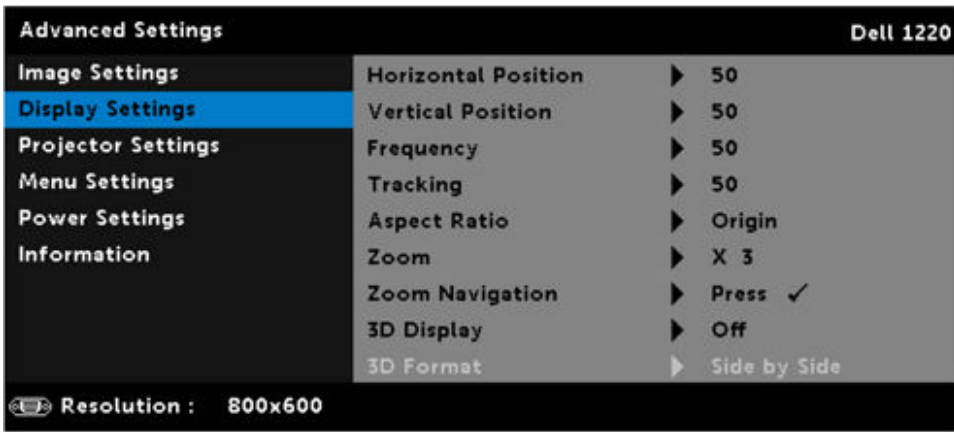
Advanced Settings

Dell 1220

Image Settings
Display Settings
Projector Settings
Menu Settings
Power Settings
Information

| | |
|---|---|
| Horizontal Position | 50 |
| Vertical Position | 50 |
| Frequency | 50 |
| Tracking | 50 |
| Aspect Ratio | Origin |
| Zoom | X 3 |
| Zoom Navigation | Press ✓ |
| 3D Display | Off |
| 3D Format | Side by Side |

Resolution : 800x600